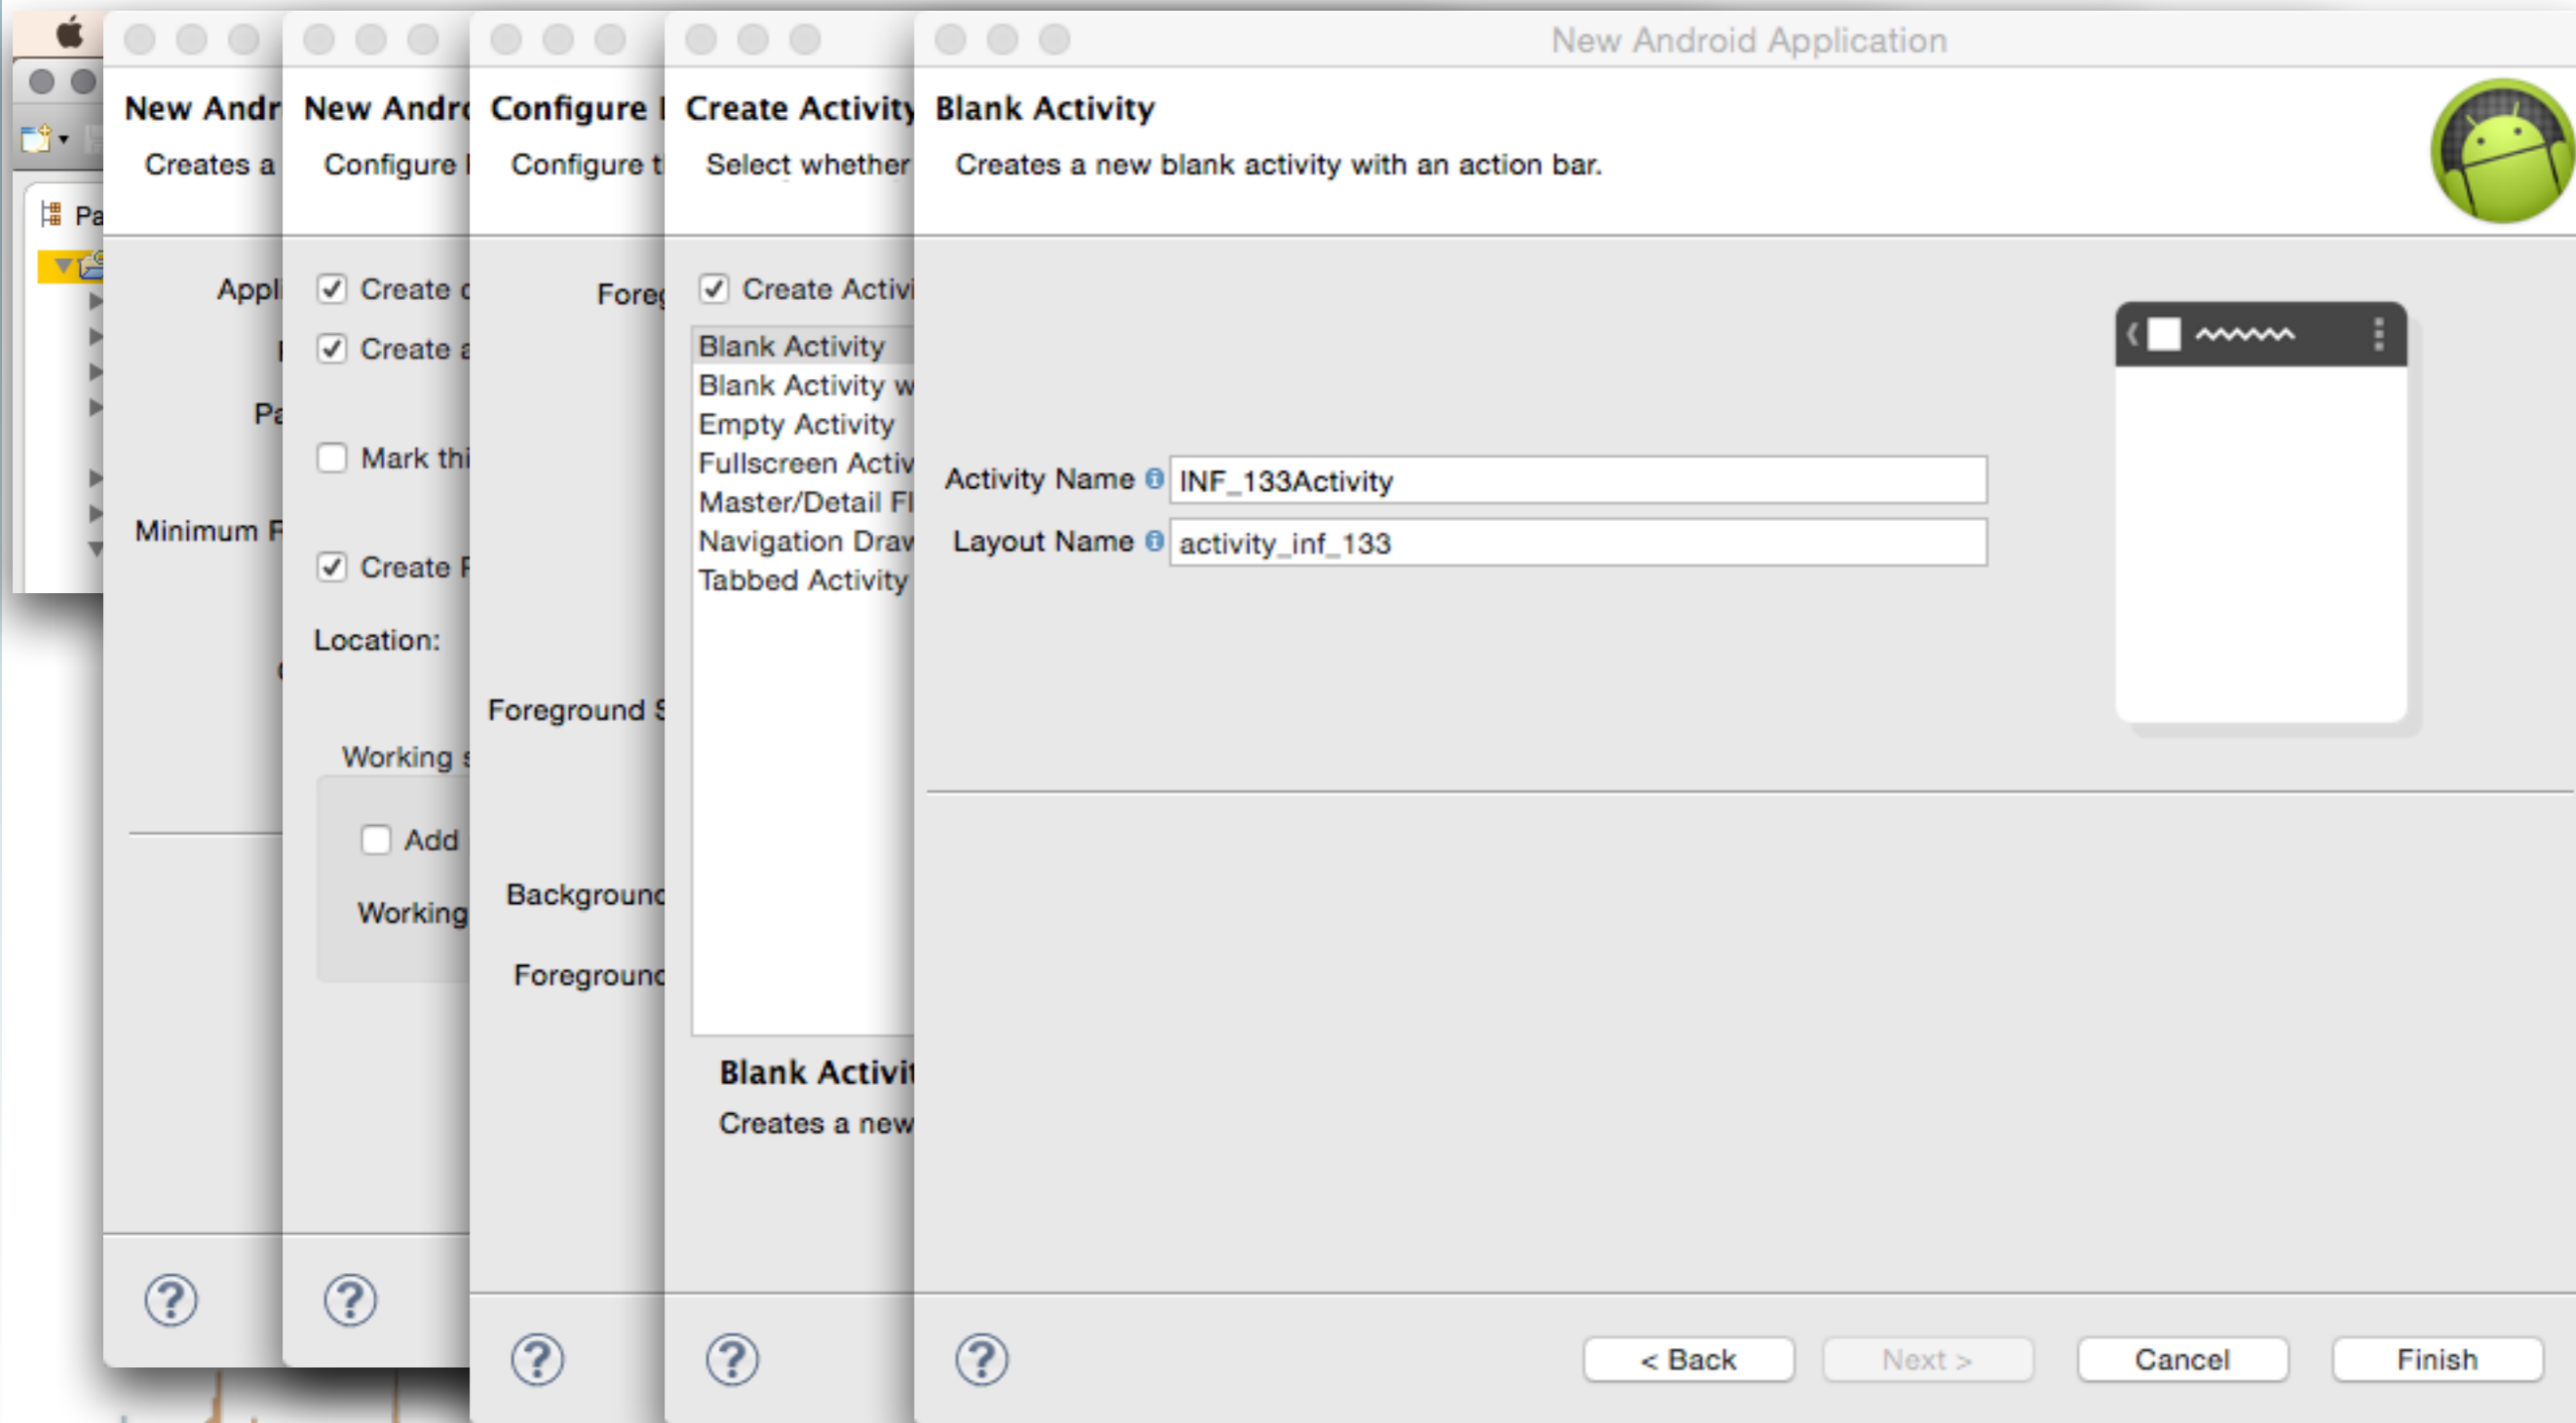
New Android Application

Pa

New Andr
Creates a

Appl
Pa
Minimum R

New Andro
Configure

Create c
Create a
Mark thi
Create P
Location:
Working s
Add
Working

Configure
Configure t

Foreg
Foreground S
Background
Foreground

Create Activity
Select whether

Create Activi
Blank Activity
Blank Activity w
Empty Activity
Fullscreen Activ
Master/Detail Fl
Navigation Draw
Tabbed Activity

Blank Activit
Creates a new

Blank Activity
Creates a new blank activity with an action bar.

Activity Name INF_133Activity
Layout Name activity_inf_133

< Back
Next >
Cancel
Finish